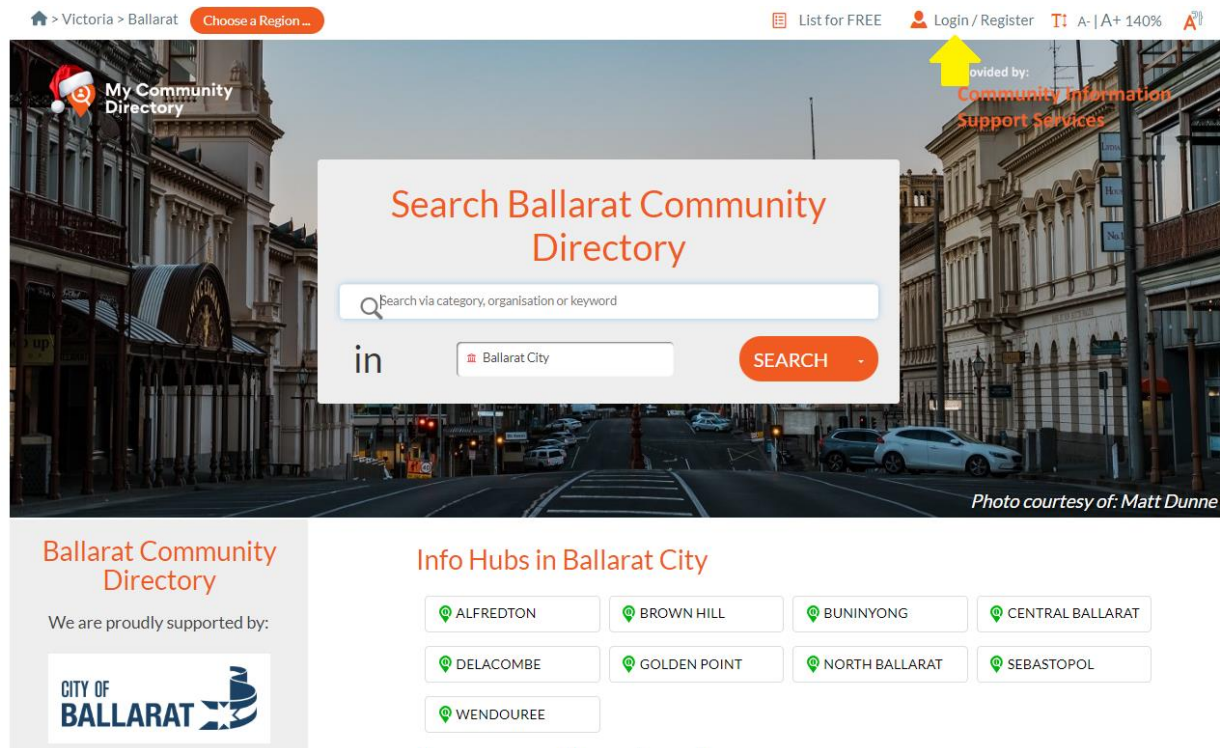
> Victoria > Ballarat Choose a Region ...

List for FREE Login / Register A- | A+ 140%

My Community Directory

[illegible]ovided by:
Community Information Support Services

Search Ballarat Community Directory

Search via category, organisation or keyword

in Ballarat City SEARCH

Photo courtesy of: Matt Dunne

Ballarat Community Directory

We are proudly supported by:

CITY OF BALLARAT

Info Hubs in Ballarat City

| ALFREDTON | BROWN HILL | BUNINYONG | CENTRAL BALLARAT |
|---|---|---|---|
| DELACOMBE | GOLDEN POINT | NORTH BALLARAT | SEBASTOPOL |
| WENDOUREE | | | |